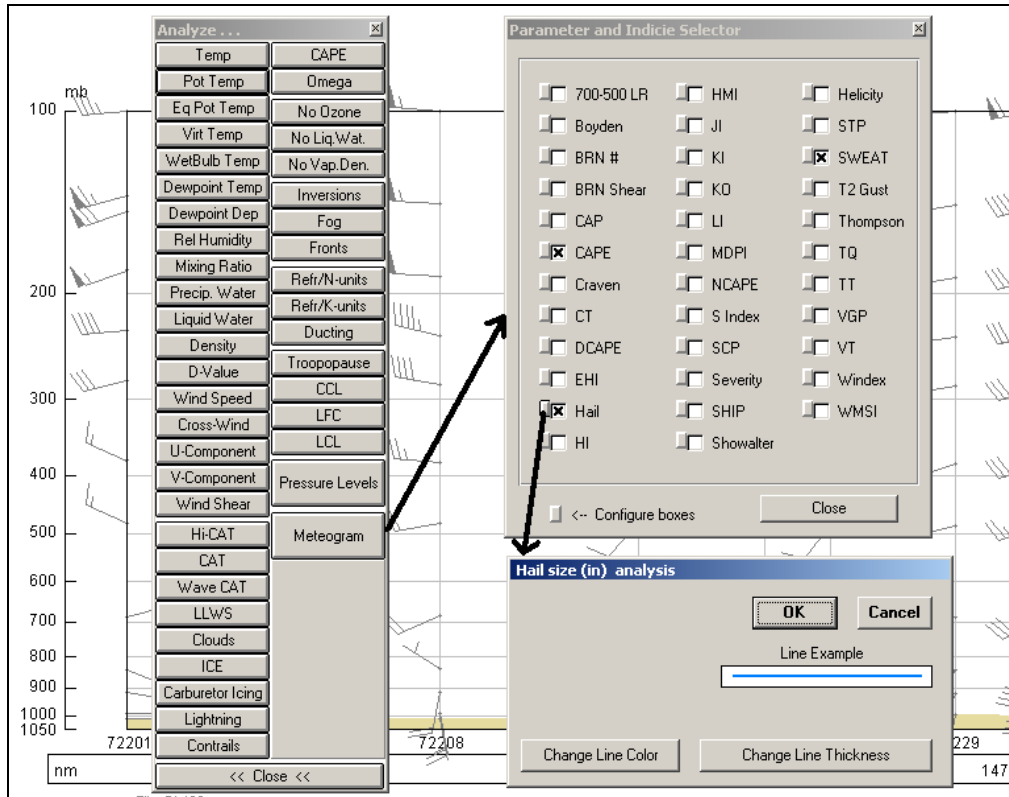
Analyze . . .

| | |
|---|---|
| Temp | CAPE |
| Pot Temp | Omega |
| Eq Pot Temp | No Ozone |
| Virt Temp | No Liq.Wat. |
| WetBulb Temp | No Vap.Den. |
| Dewpoint Temp | Inversions |
| Dewpoint Dep | Fog |
| Rel Humidity | Fronts |
| Mixing Ratio | Refr/N-units |
| Precip. Water | Refr/K-units |
| Liquid Water | Ducting |
| Density | Troopopause |
| D-Value | CCL |
| Wind Speed | LFC |
| Cross-Wind | LCL |
| U-Component | Pressure Levels |
| V-Component | |
| Wind Shear | |
| Hi-CAT | Meteogram |
| CAT | |
| Wave CAT | |
| LLWS | |
| Clouds | |
| ICE | |
| Carburetor Icing | |
| Lightning | |
| Contrails | |

<< Close <<

mb
100
200
300
400
500
600
700
800
900
1000
1050
72201
72208
229
nm
147

Parameter and Indicie Selector

| | | |
|---|---|---|
| 700-500 LR | HMI | Helicity |
| Boyden | JI | STP |
| BRN # | KI | SWEAT |
| BRN Shear | KO | T2 Gust |
| CAP | LI | Thompson |
| CAPE | MDPI | TQ |
| Craven | NCAPE | TT |
| CT | S Index | VGP |
| DCAPE | SCP | VT |
| EHI | Severity | Windex |
| Hail | SHIP | WMSI |
| HI | Showalter | |

<-- Configure boxes
Close

Hail size (in) analysis
OK
Cancel
Line Example
Change Line Color
Change Line Thickness